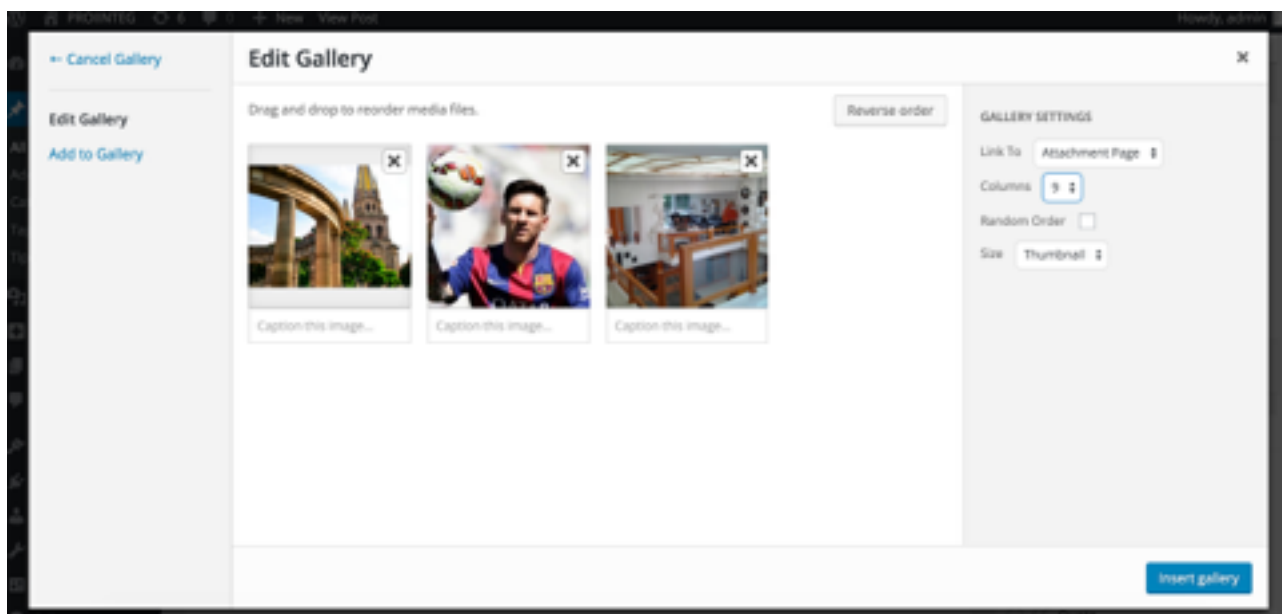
PROINTEG 6 0 + New View Post Howdy, admin

← Cancel Gallery

Edit Gallery

Add to Gallery

Edit Gallery

×

Drag and drop to reorder media files.

Reverse order

Caption this image...

Caption this image...

Caption this image...

GALLERY SETTINGS

Link To Attachment Page

Columns 9

Random Order

Size Thumbnail

Insert gallery